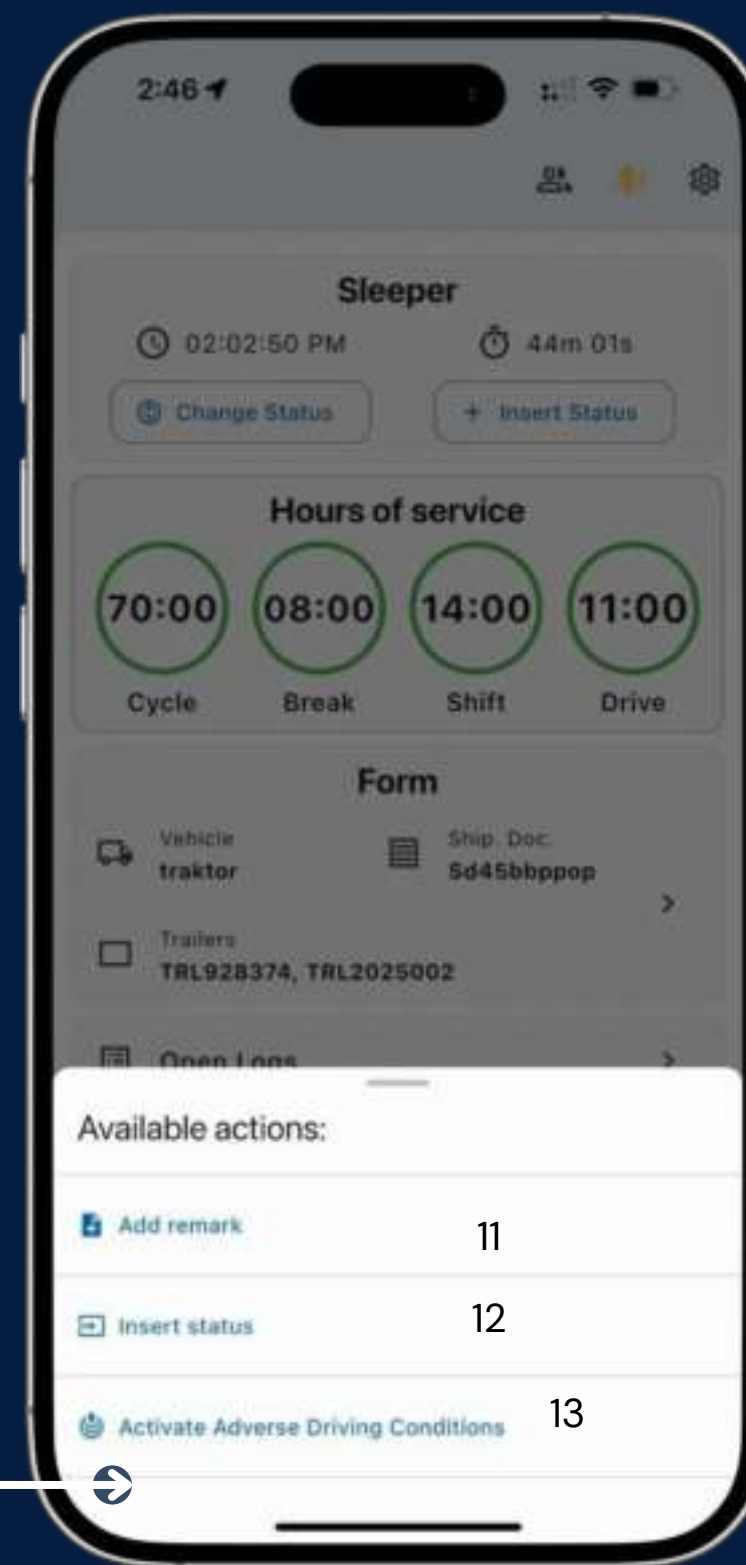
2:46

Sleeper

02:02:50 PM

44m 01s

Change Status

+ Insert Status

Hours of service

70:00
Cycle

08:00
Break

14:00
Shift

11:00
Drive

Form

Vehicle
traktor

Ship. Doc.
Sd45bbppop

Trailers
TRL928374, TRL2025002

Open Logs

Available actions:

Add remark

11

Insert status

12

Activate Adverse Driving Conditions

13